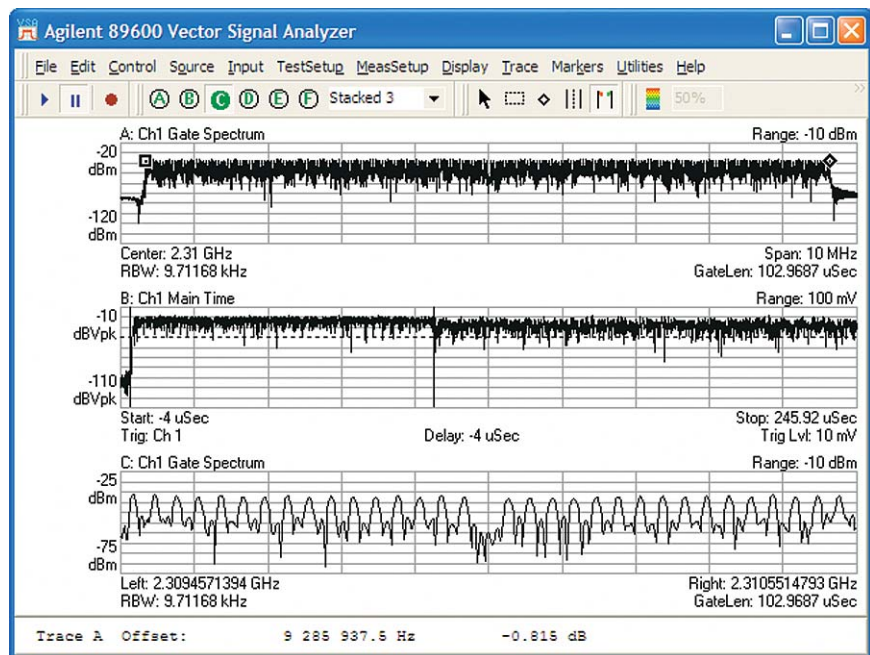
Agilent 89600 Vector Signal Analyzer

File Edit Control Source Input TestSetup MeasSetup Display Trace Markers Utilities Help

A B C D E F Stacked 3 50%

A: Ch1 Gate Spectrum
Range: -10 dBm
-20 dBm
-120 dBm
Center: 2.31 GHz
RBW: 9.71168 kHz
Span: 10 MHz
GateLen: 102.9687 uSec

B: Ch1 Main Time
Range: 100 mV
-10 dBVpk
-110 dBVpk
Start: -4 uSec
Trig: Ch 1
Delay: -4 uSec
Stop: 245.92 uSec
Trig Lvl: 10 mV

C: Ch1 Gate Spectrum
Range: -10 dBm
-25 dBm
-75 dBm
Left: 2.3094571394 GHz
RBW: 9.71168 kHz
Right: 2.3105514793 GHz
GateLen: 102.9687 uSec

Trace A Offset: 9 285 937.5 Hz -0.815 dB